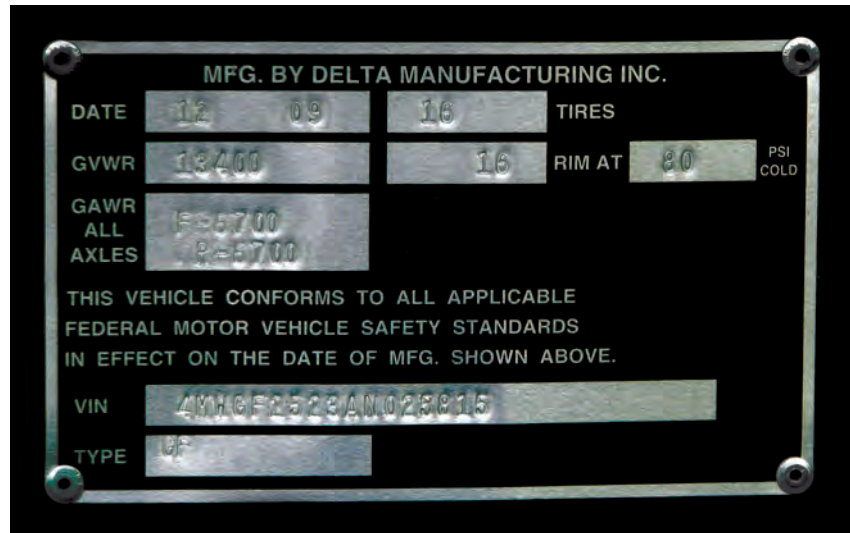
MFG. BY DELTA MANUFACTURING INC.

DATE 12 09

16 TIRES

GVWR 13400

16 RIM AT 80 PSI COLD

GAWR ALL AXLES F=5700 R=5700

THIS VEHICLE CONFORMS TO ALL APPLICABLE FEDERAL MOTOR VEHICLE SAFETY STANDARDS IN EFFECT ON THE DATE OF MFG. SHOWN ABOVE.

VIN 4MHGF2523AN028815

TYPE TF